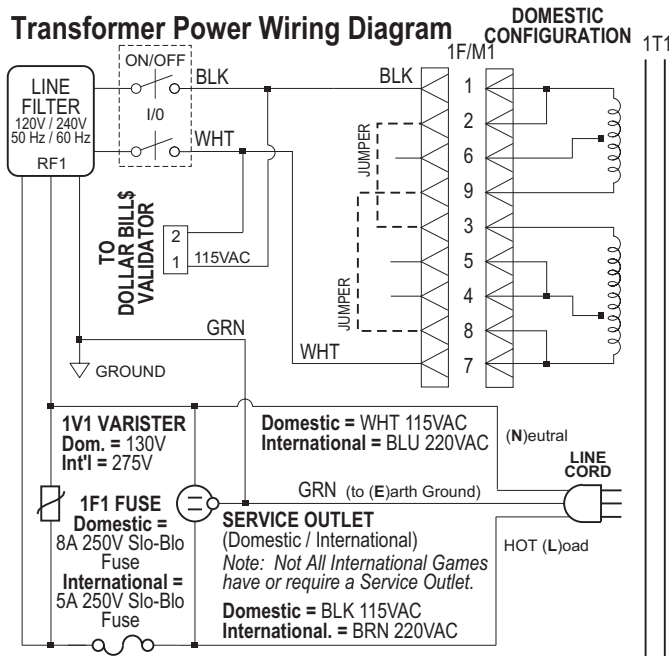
Transformer Power Wiring Diagram

DOMESTIC CONFIGURATION

1F/M1

1T1

LINE FILTER
120V / 240V
50 Hz / 60 Hz
RF1

ON/OFF
I/0

BLK
BLK
WHT

1
2
6
9
3
5
4
8
7

JUMPER
JUMPER

TO DOLLAR BILL$ VALIDATOR

2
1
115VAC

GRN
WHT

GROUND

1V1 VARISTER
Dom. = 130V
Int'l = 275V

1F1 FUSE
Domestic =
8A 250V Slo-Blo Fuse
International =
5A 250V Slo-Blo Fuse

Domestic = WHT 115VAC
International = BLU 220VAC

(N)eutral

LINE CORD

GRN (to (E)arth Ground)

SERVICE OUTLET
(Domestic / International)
Note: Not All International Games have or require a Service Outlet.

HOT (L)oad

Domestic = BLK 115VAC
International. = BRN 220VAC